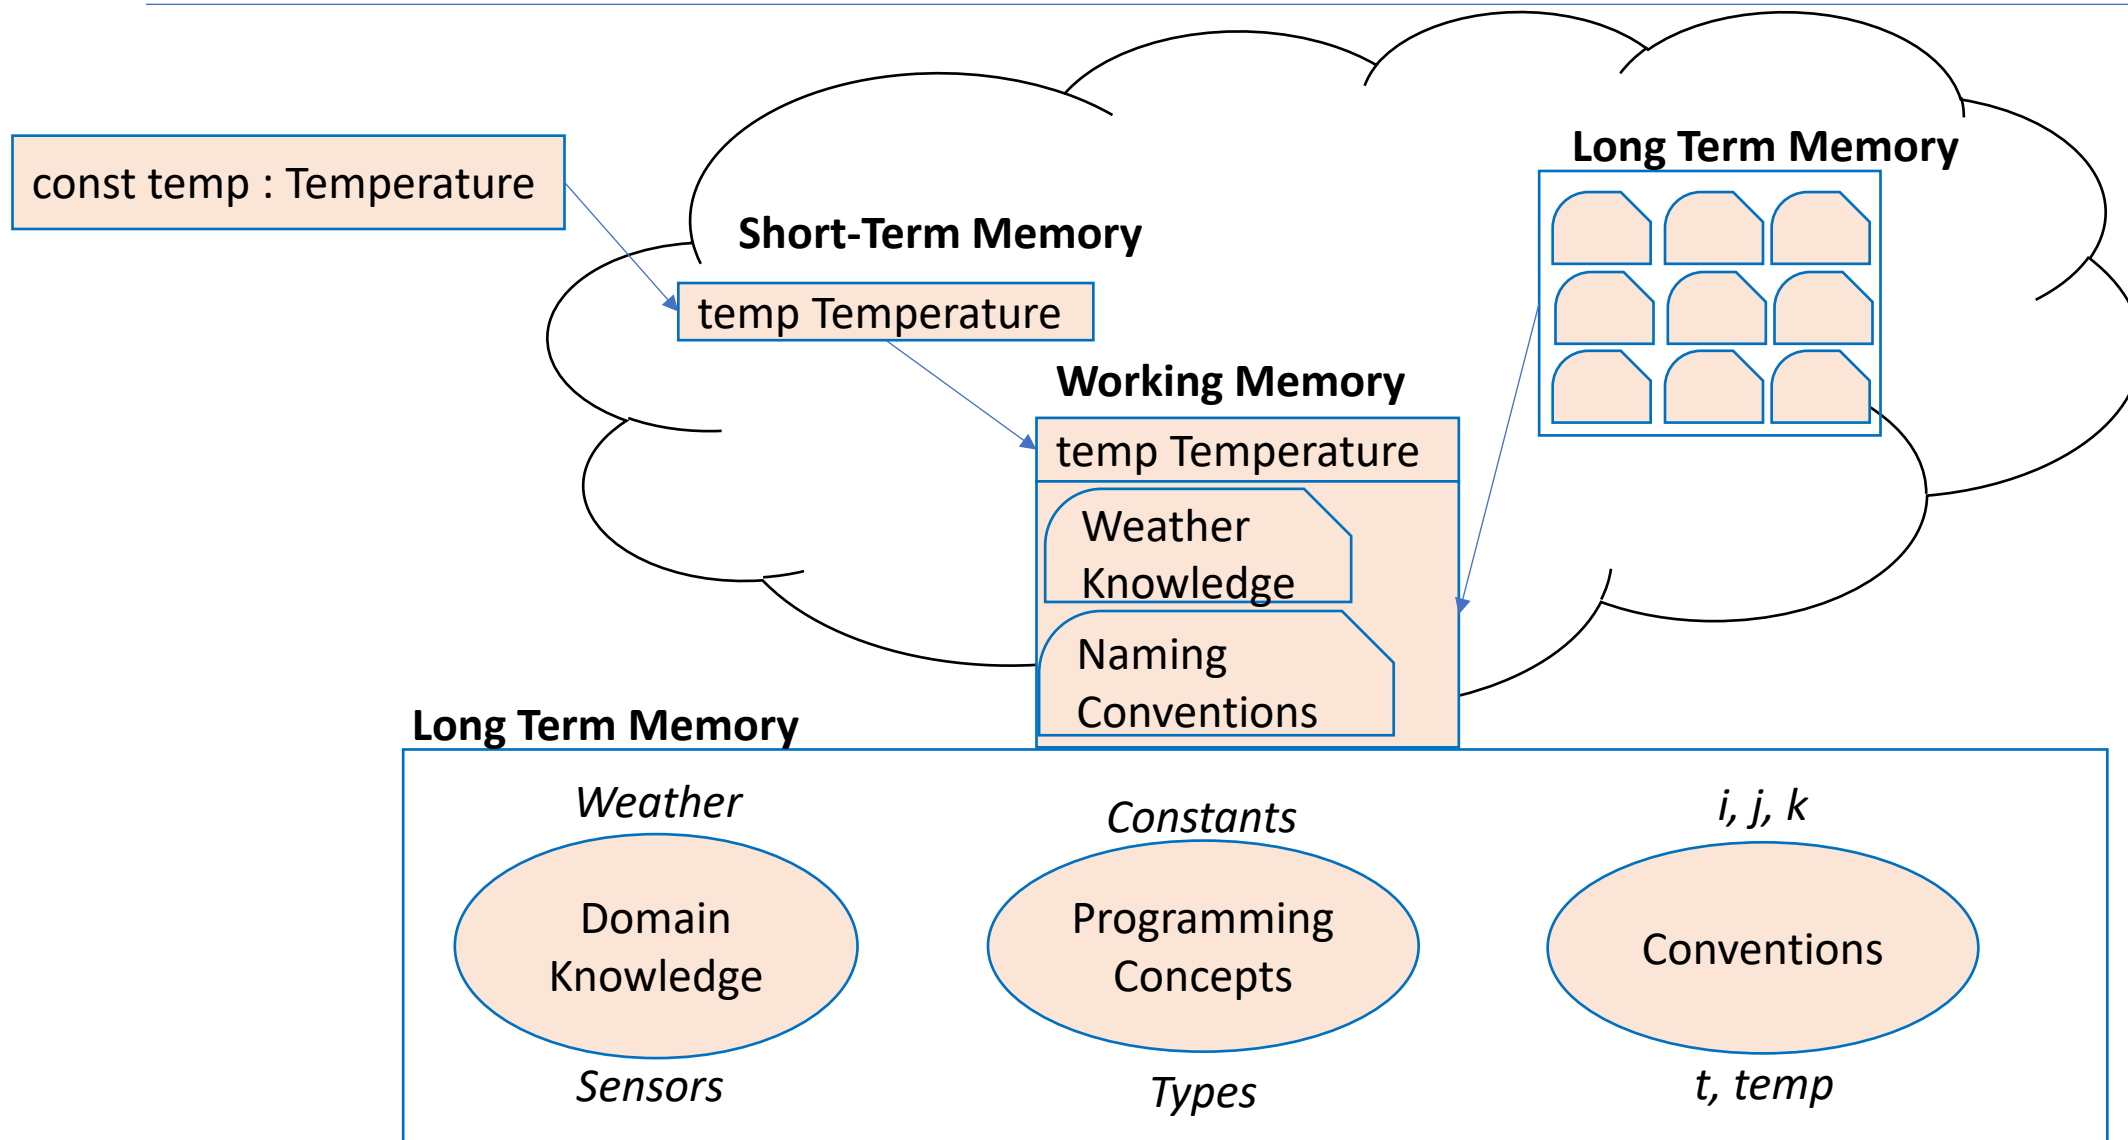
const temp : Temperature

Short-Term Memory

temp Temperature

Long Term Memory

Working Memory

temp Temperature

Weather Knowledge

Naming Conventions

Long Term Memory

Weather

Domain Knowledge

Sensors

Constants

Programming Concepts

Types

i, j, k

Conventions

t, temp